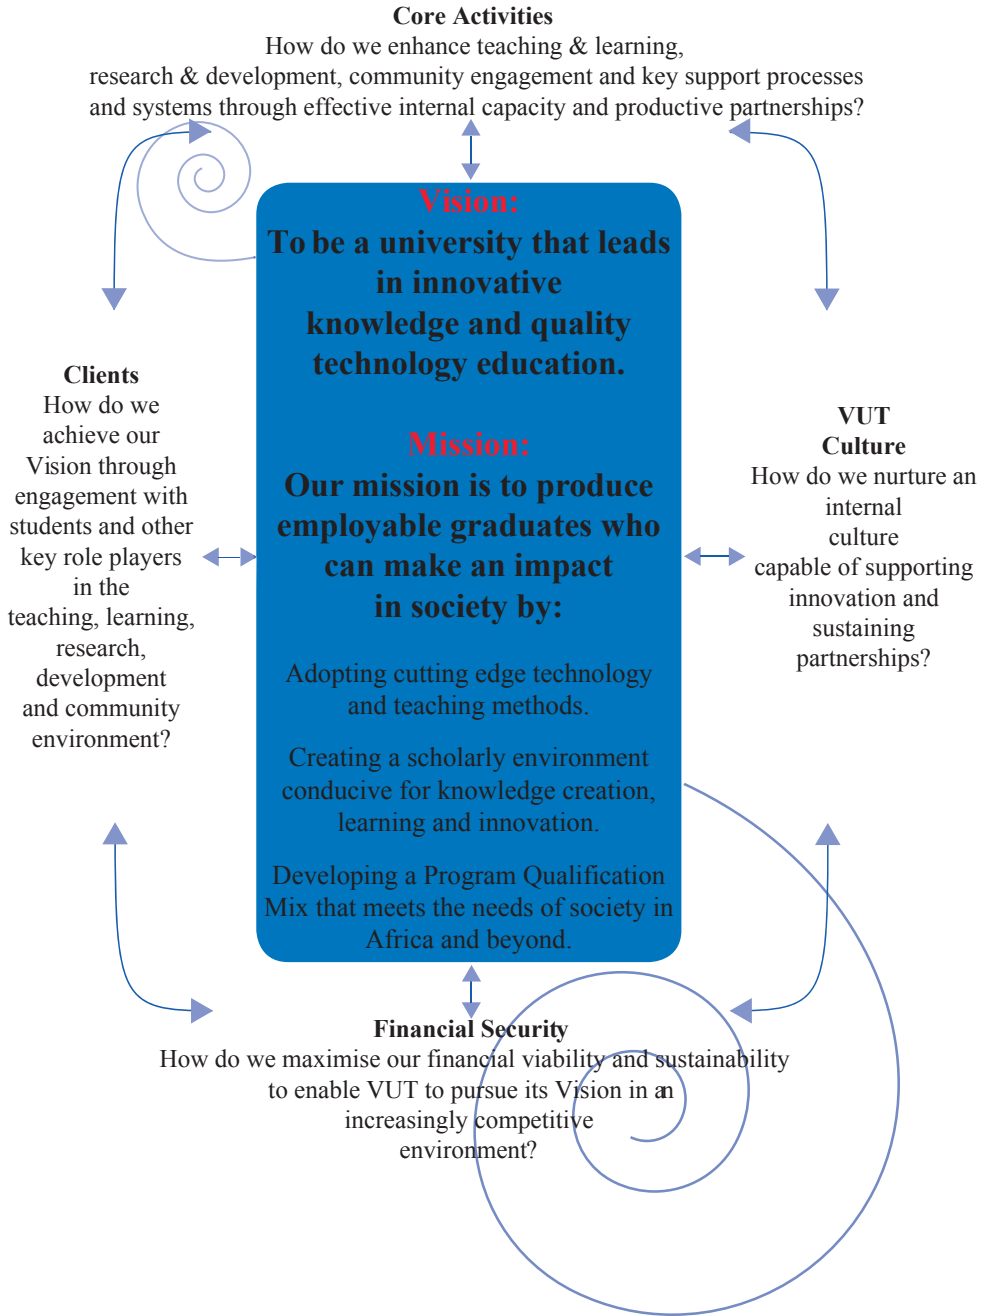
**Core Activities**
How do we enhance teaching & learning, research & development, community engagement and key support processes and systems through effective internal capacity and productive partnerships?

**Vision:**
**To be a university that leads in innovative knowledge and quality technology education.**

**Mission:**
**Our mission is to produce employable graduates who can make an impact in society by:**

Adopting cutting edge technology and teaching methods.

Creating a scholarly environment conducive for knowledge creation, learning and innovation.

Developing a Program Qualification Mix that meets the needs of society in Africa and beyond.

**Clients**
How do we achieve our Vision through engagement with students and other key role players in the teaching, learning, research, development and community environment?

**VUT Culture**
How do we nurture an internal culture capable of supporting innovation and sustaining partnerships?

**Financial Security**
How do we maximise our financial viability and sustainability to enable VUT to pursue its Vision in an increasingly competitive environment?